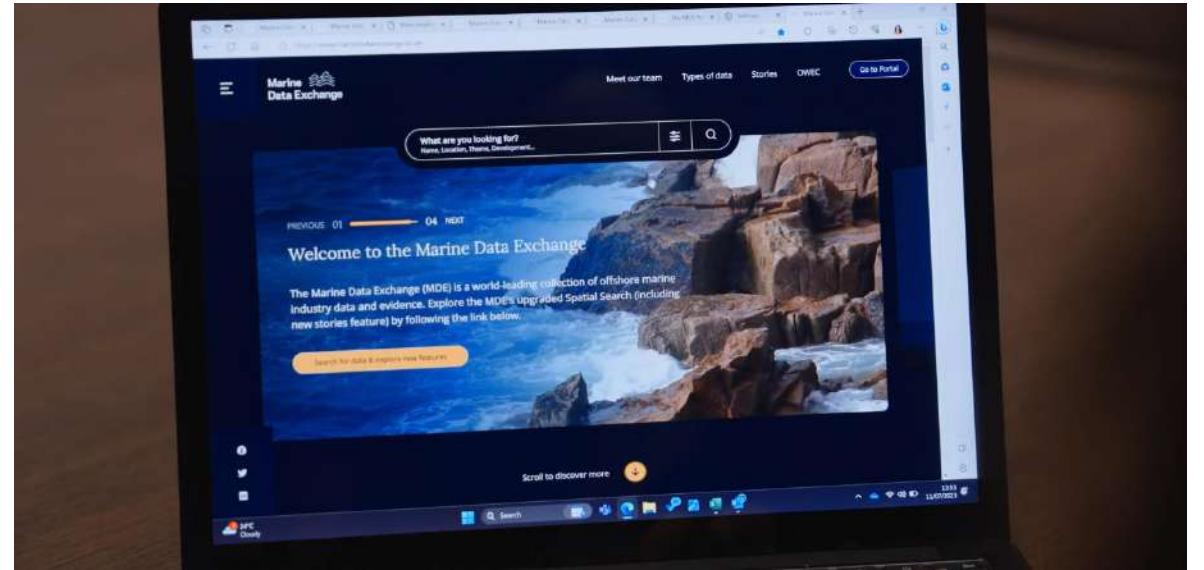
Marine Data Exchange

Meet our team Types of data Stories OWEC Go to Portal

What are you looking for?
Name, Location, Theme, Development...

PREVIOUS 01 04 NEXT

Welcome to the Marine Data Exchange

The Marine Data Exchange (MDE) is a world-leading collection of offshore marine industry data and evidence. Explore the MDE's upgraded Spatial Search (including new stories feature) by following the link below.

Search for data & explore new features

Scroll to discover more

Search

Cloudy

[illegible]
11/07/2023